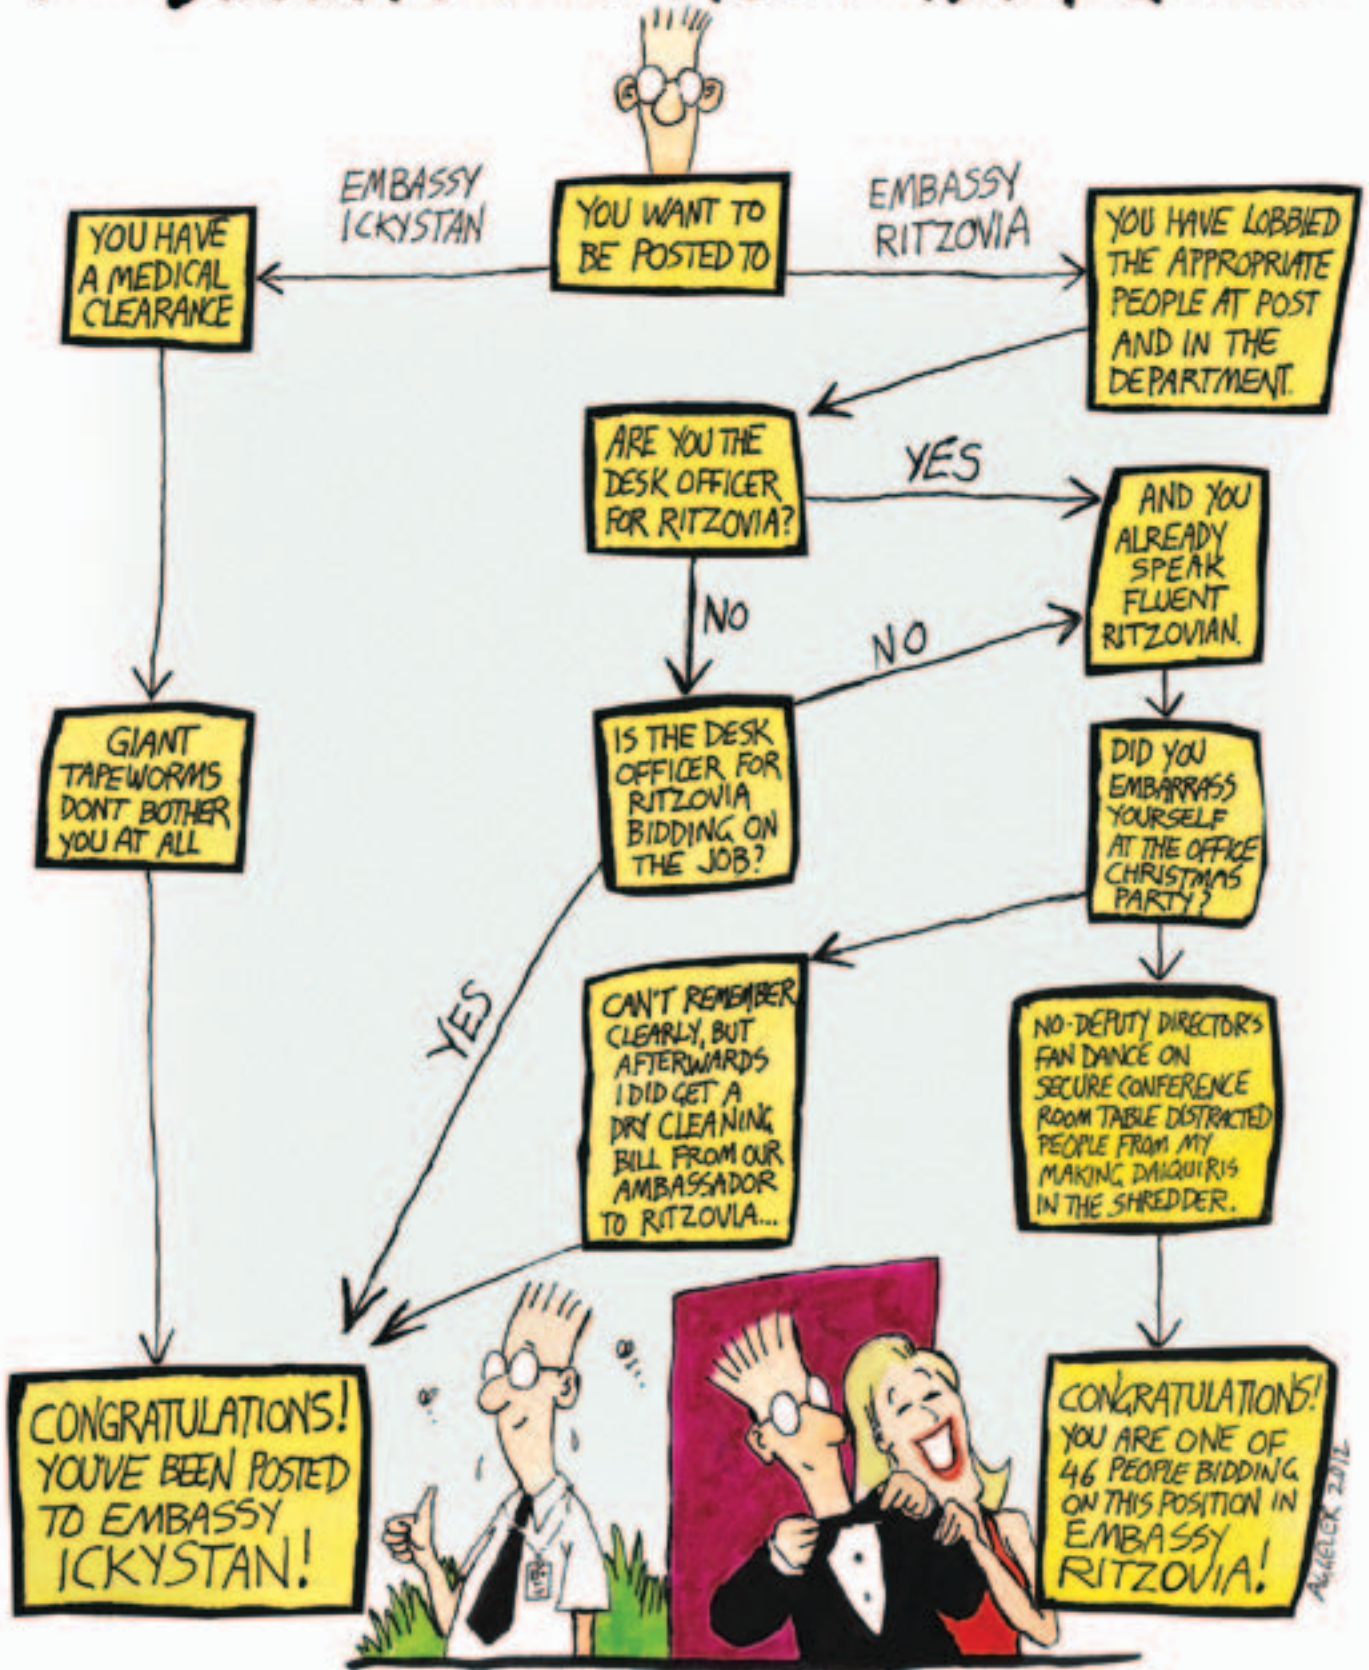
YOU WANT TO BE POSTED TO

EMBASSY ICKYSTAN

EMBASSY RITZOVIA

YOU HAVE A MEDICAL CLEARANCE

YOU HAVE LOBBIED THE APPROPRIATE PEOPLE AT POST AND IN THE DEPARTMENT.

ARE YOU THE DESK OFFICER FOR RITZOVIA?

YES

AND YOU ALREADY SPEAK FLUENT RITZOVIAN.

NO

NO

GIANT TAPEWORMS DONT BOTHER YOU AT ALL

IS THE DESK OFFICER FOR RITZOVIA BIDDING ON THE JOB?

DID YOU EMBARRASS YOURSELF AT THE OFFICE CHRISTMAS PARTY?

YES

CAN'T REMEMBER CLEARLY, BUT AFTERWARDS I DID GET A DRY CLEANING BILL FROM OUR AMBASSADOR TO RITZOVIA...

NO-DEPUTY DIRECTOR'S FAN DANCE ON SECURE CONFERENCE ROOM TABLE DISTRACTED PEOPLE FROM MY MAKING DAIQUIRIS IN THE SHREDDER.

CONGRATULATIONS! YOU'VE BEEN POSTED TO EMBASSY ICKYSTAN!

CONGRATULATIONS! YOU ARE ONE OF 46 PEOPLE BIDDING ON THIS POSITION IN EMBASSY RITZOVIA!

AGGELER 2012